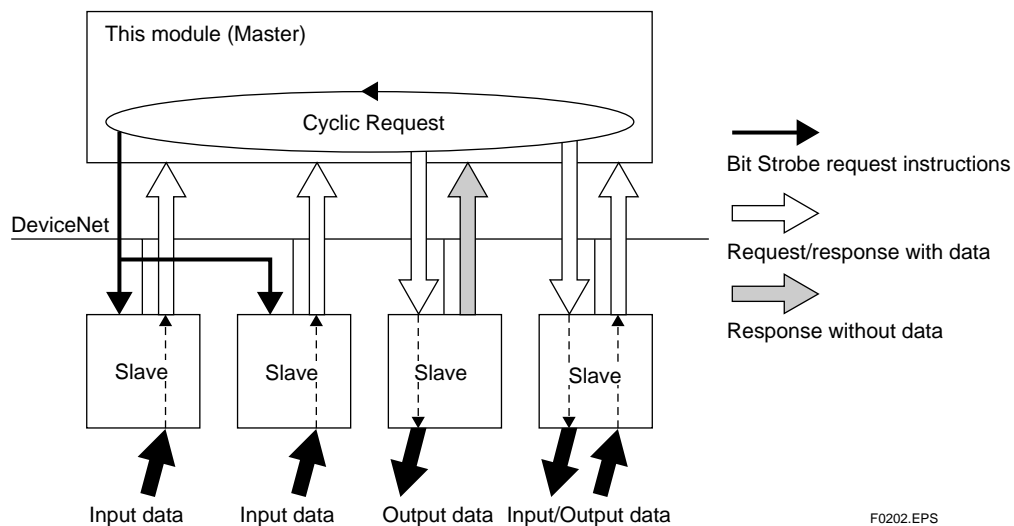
This module (Master)

Cyclic Request

Bit Strobe request instructions

DeviceNet

Request/response with data

Response without data

Slave

Slave

Slave

Slave

Input data

Input data

Output data

Input/Output data

F0202.EPS